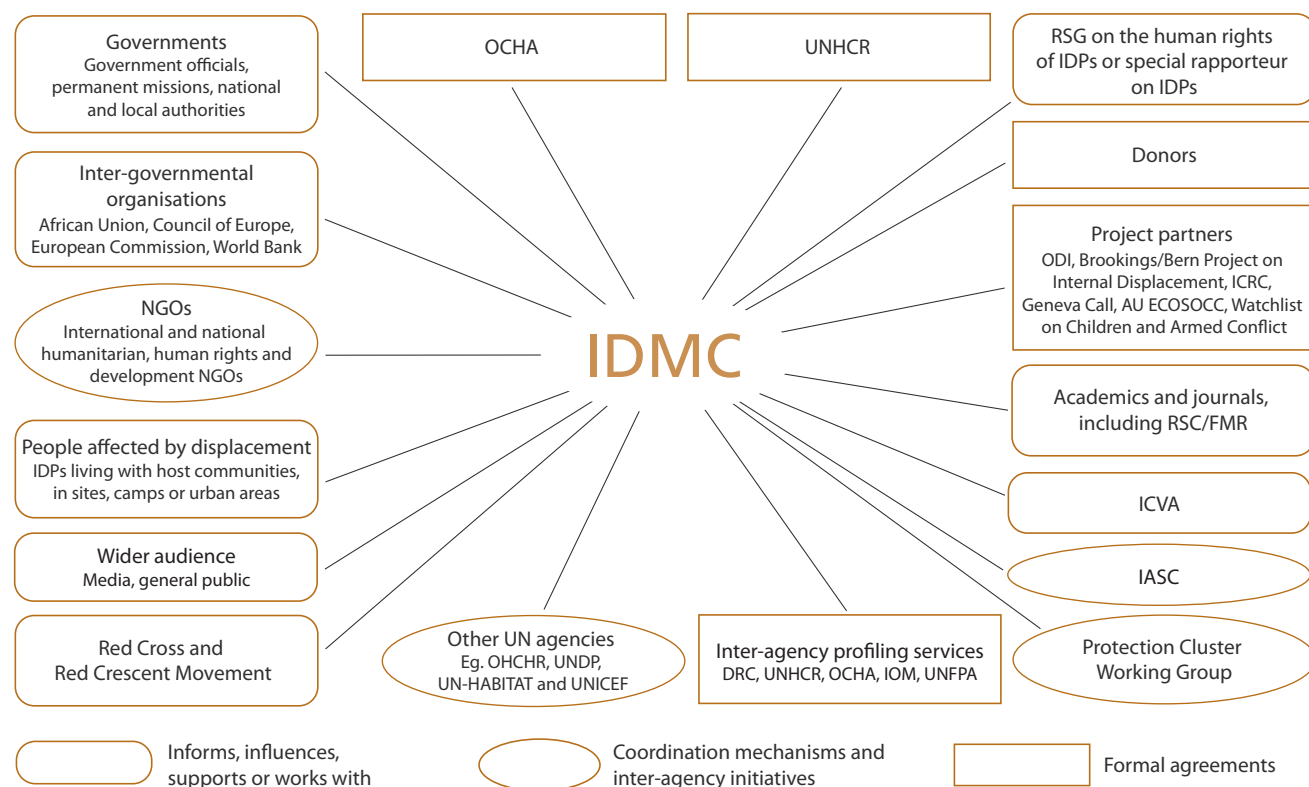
Governments
Government officials, permanent missions, national and local authorities

OCHA

UNHCR

RSG on the human rights of IDPs or special rapporteur on IDPs

Donors

Inter-governmental organisations
African Union, Council of Europe, European Commission, World Bank

Project partners
ODI, Brookings/Bern Project on Internal Displacement, ICRC, Geneva Call, AU ECOSOCC, Watchlist on Children and Armed Conflict

NGOs
International and national humanitarian, human rights and development NGOs

IDMC

Academics and journals, including RSC/FMR

People affected by displacement
IDPs living with host communities, in sites, camps or urban areas

ICVA

IASC

Wider audience
Media, general public

Red Cross and Red Crescent Movement

Other UN agencies
Eg. OHCHR, UNDP, UN-HABITAT and UNICEF

Inter-agency profiling services
DRC, UNHCR, OCHA, IOM, UNFPA

Protection Cluster Working Group

Informs, influences, supports or works with

Coordination mechanisms and inter-agency initiatives

Formal agreements